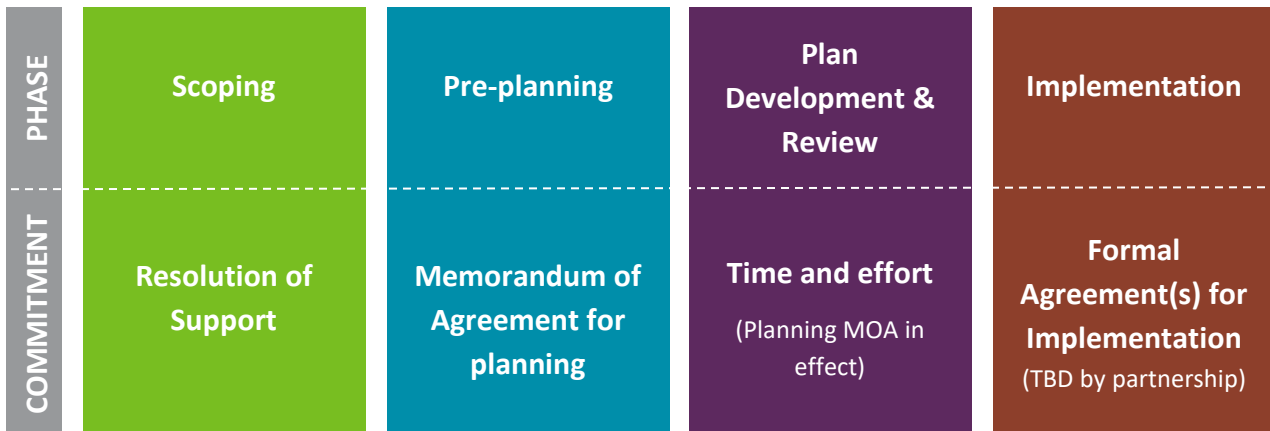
| | | | | |
|---|---|---|---|---|
| PHASE | Scoping | Pre-planning | Plan Development & Review | Implementation |
| COMMITMENT | Resolution of Support | Memorandum of Agreement for planning | Time and effort (Planning MOA in effect) | Formal Agreement(s) for Implementation (TBD by partnership) |